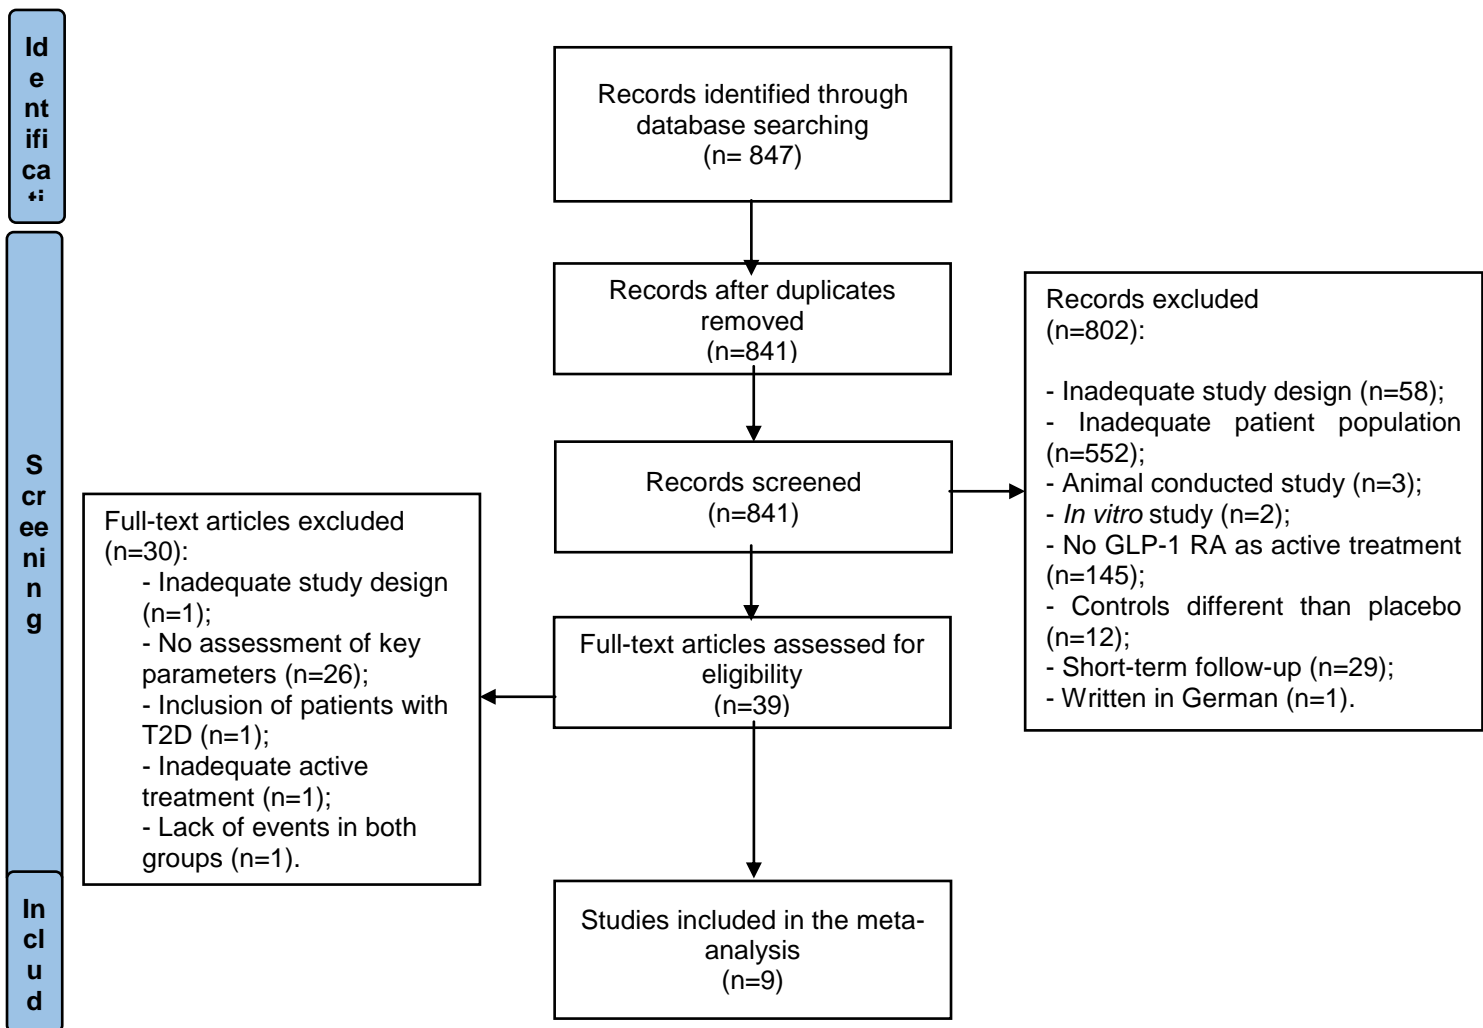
Identifica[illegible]

Screening

Includ

Records identified through database searching
(n= 847)

Records after duplicates removed
(n=841)

Records screened
(n=841)

Records excluded
(n=802):

- Inadequate study design (n=58);
- Inadequate patient population (n=552);
- Animal conducted study (n=3);
- *In vitro* study (n=2);
- No GLP-1 RA as active treatment (n=145);
- Controls different than placebo (n=12);
- Short-term follow-up (n=29);
- Written in German (n=1).

Full-text articles assessed for eligibility
(n=39)

Full-text articles excluded
(n=30):
- Inadequate study design (n=1);
- No assessment of key parameters (n=26);
- Inclusion of patients with T2D (n=1);
- Inadequate active treatment (n=1);
- Lack of events in both groups (n=1).

Studies included in the meta-analysis
(n=9)